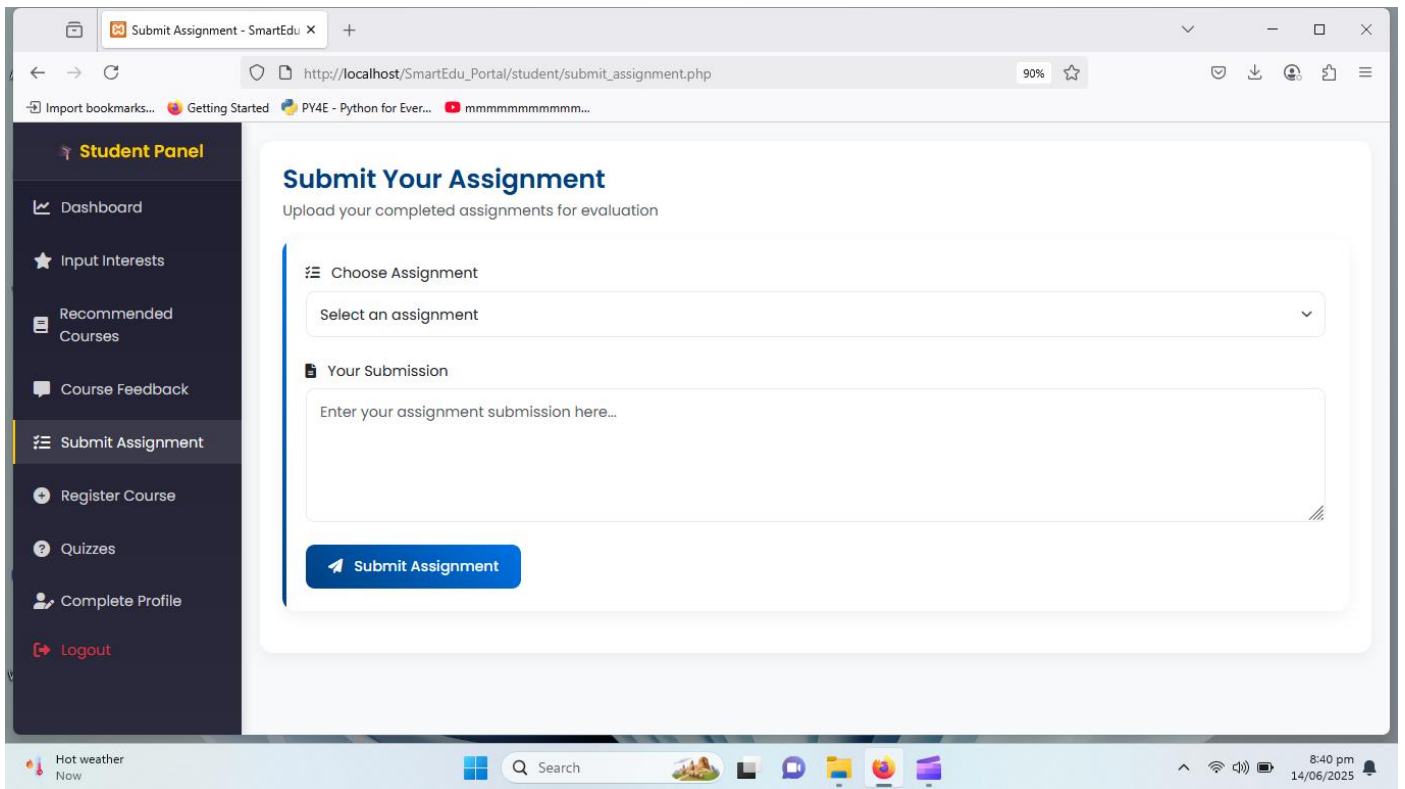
Submit Assignment - SmartEdu ×

http://localhost/SmartEdu_Portal/student/submit_assignment.php

90%

Import bookmarks... Getting Started PY4E - Python for Ever... mmmmmmmmmmm...

Student Panel

Dashboard

Input Interests

Recommended Courses

Course Feedback

Submit Assignment

Register Course

Quizzes

Complete Profile

Logout

Submit Your Assignment

Upload your completed assignments for evaluation

Choose Assignment

Select an assignment

Your Submission

Enter your assignment submission here...

Submit Assignment

Hot weather
Now

Search

8:40 pm
14/06/2025